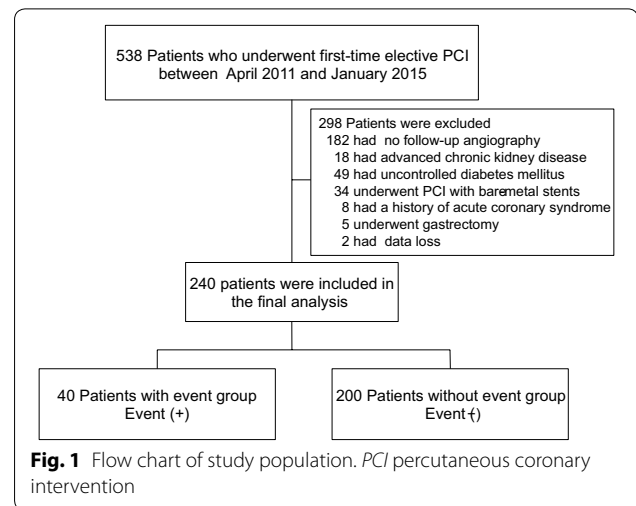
538 Patients who underwent first-time elective PCI between April 2011 and January 2015

298 Patients were excluded
182 had no follow-up angiography
18 had advanced chronic kidney disease
49 had uncontrolled diabetes mellitus
34 underwent PCI with baremetal stents
8 had a history of acute coronary syndrome
5 underwent gastrectomy
2 had data loss

240 patients were included in the final analysis

40 Patients with event group Event (+)

200 Patients without event group Event (-)

**Fig. 1** Flow chart of study population. *PCI* percutaneous coronary intervention